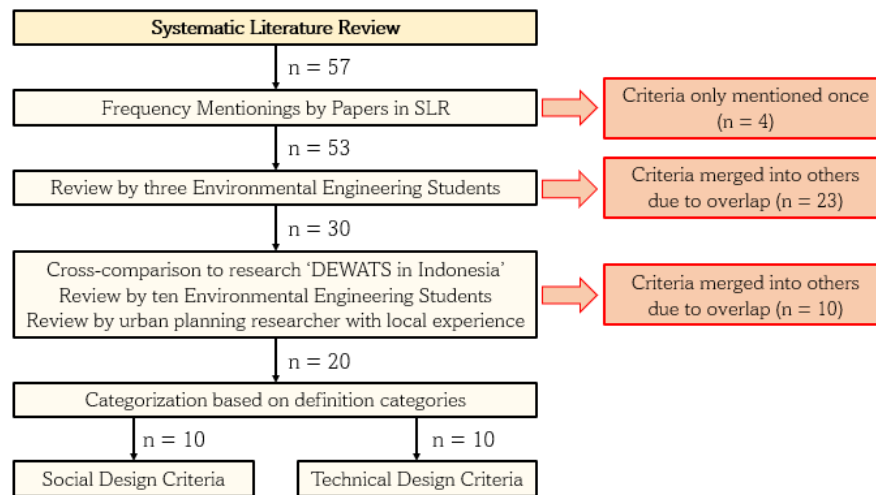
Systematic Literature Review

n = 57

Frequency Mentionings by Papers in SLR

Criteria only mentioned once (n = 4)

n = 53

Review by three Environmental Engineering Students

Criteria merged into others due to overlap (n = 23)

n = 30

Cross-comparison to research 'DEWATS in Indonesia'
Review by ten Environmental Engineering Students
Review by urban planning researcher with local experience

Criteria merged into others due to overlap (n = 10)

n = 20

Categorization based on definition categories

n = 10

n = 10

Social Design Criteria

Technical Design Criteria